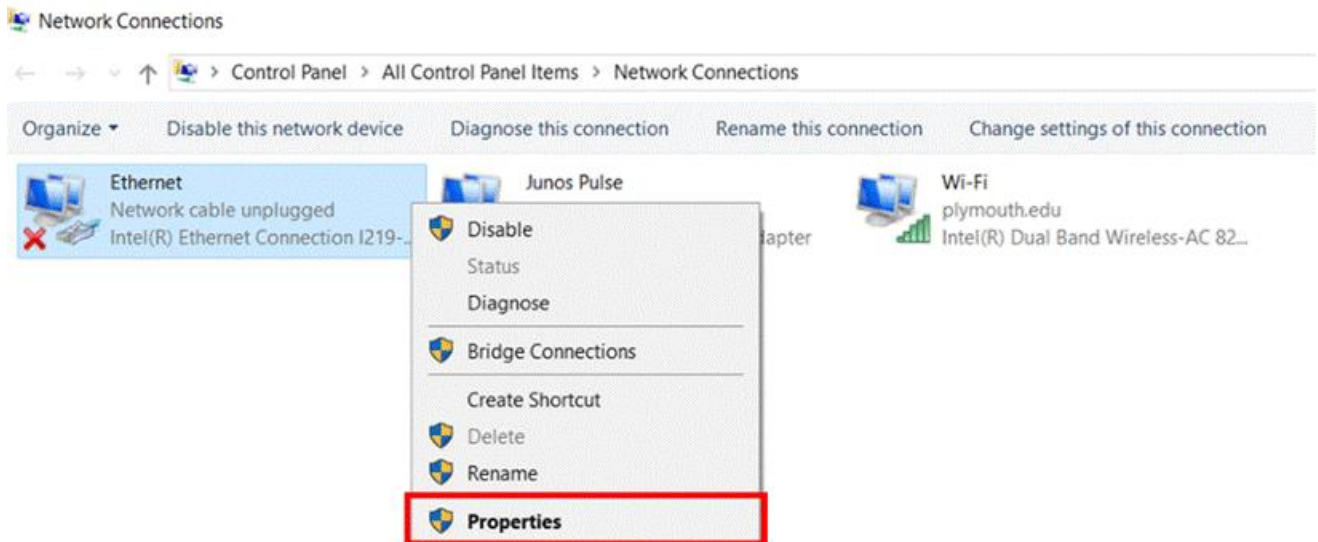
Network Connections

> Control Panel > All Control Panel Items > Network Connections

Organize ▾ Disable this network device Diagnose this connection Rename this connection Change settings of this connection

Ethernet
Network cable unplugged
Intel(R) Ethernet Connection I219-...

Junos Pulse
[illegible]dapter

Wi-Fi
plymouth.edu
Intel(R) Dual Band Wireless-AC 82...

Disable
Status
Diagnose
Bridge Connections
Create Shortcut
Delete
Rename
Properties